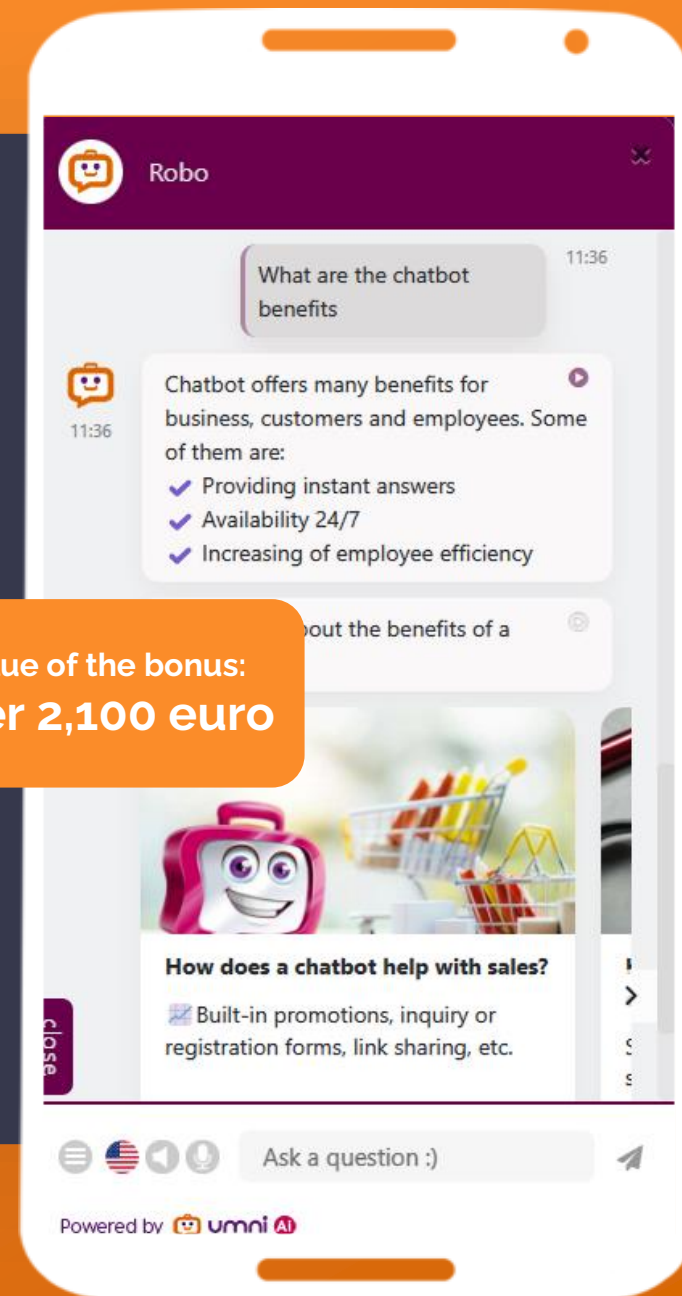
Robo

What are the chatbot benefits

11:36

11:36

Chatbot offers many benefits for business, customers and employees. Some of them are:
✔ Providing instant answers
✔ Availability 24/7
✔ Increasing of employee efficiency

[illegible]bout the benefits of a

ue of the bonus:
er 2,100 euro

How does a chatbot help with sales?

Built-in promotions, inquiry or registration forms, link sharing, etc.

close

Ask a question :)

Powered by umni AI